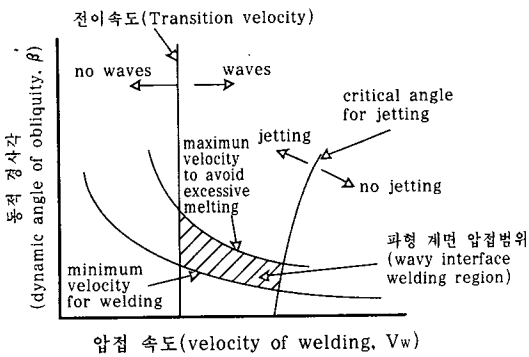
전이속도(Transition velocity)

no waves

waves

critical angle for jetting

jetting

no jetting

maximun velocity to avoid excessive melting

동적 경사각 (dynamic angle of obliquity, $\beta$)

파형 계면 압접범위 (wavy interface welding region)

minimum velocity for welding

압접 속도(velocity of welding, Vw)